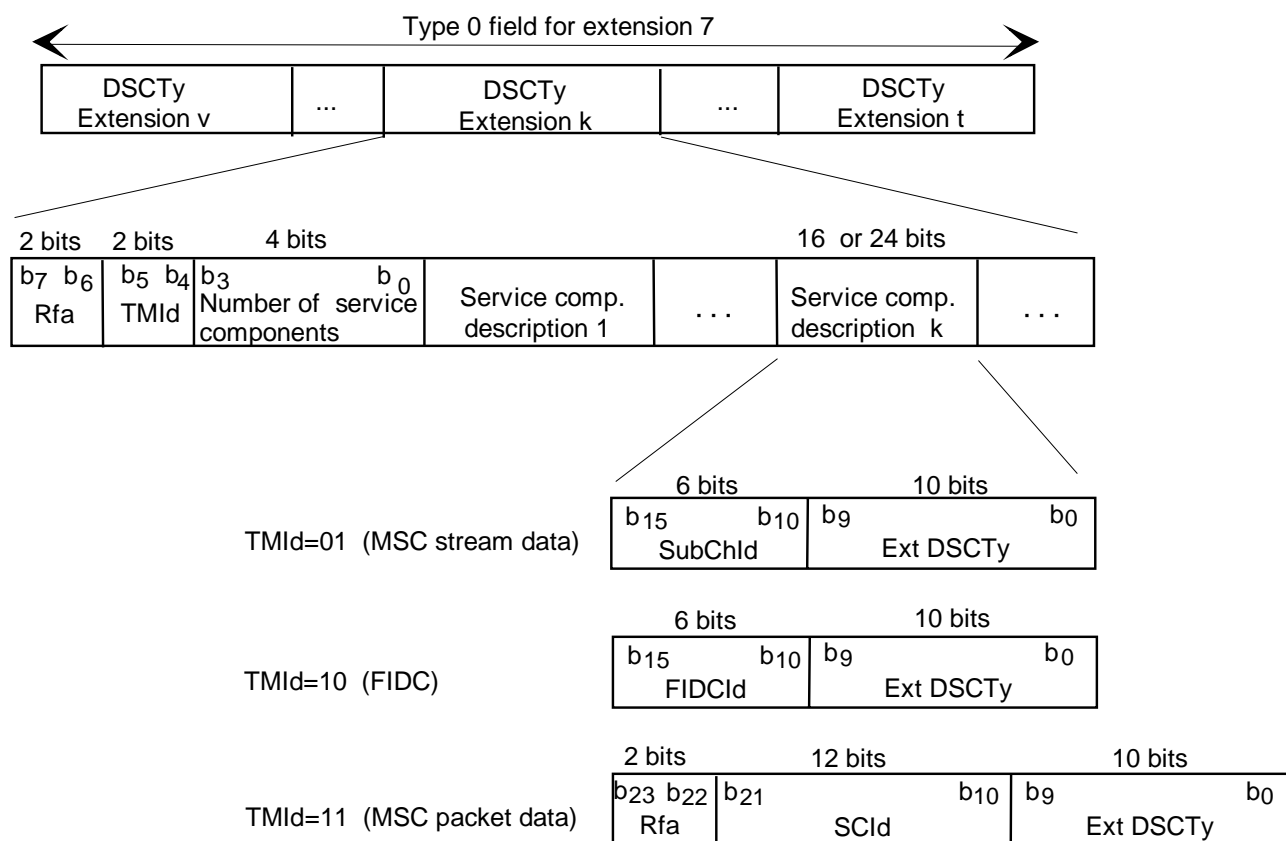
Type 0 field for extension 7

| DSCTy Extension v | ... | DSCTy Extension k | ... | DSCTy Extension t |
|---|---|---|---|---|

2 bits 2 bits 4 bits 16 or 24 bits

| $b_7$ $b_6$ Rfa | $b_5$ $b_4$ TMId | $b_3$ $b_0$ Number of service components | Service comp. description 1 | . . . | Service comp. description k | . . . |
|---|---|---|---|---|---|---|

TMId=01 (MSC stream data)

6 bits 10 bits

| $b_{15}$ $b_{10}$ SubChId | $b_9$ $b_0$ Ext DSCTy |
|---|---|

TMId=10 (FIDC)

6 bits 10 bits

| $b_{15}$ $b_{10}$ FIDCId | $b_9$ $b_0$ Ext DSCTy |
|---|---|

TMId=11 (MSC packet data)

2 bits 12 bits 10 bits

| $b_{23}$ $b_{22}$ Rfa | $b_{21}$ $b_{10}$ SCId | $b_9$ $b_0$ Ext DSCTy |
|---|---|---|